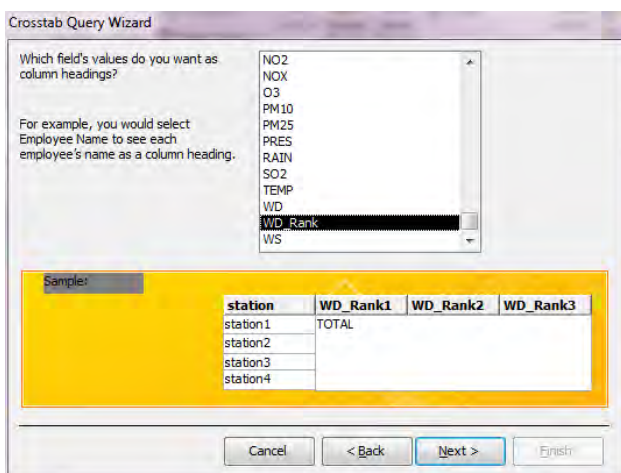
Crosstab Query Wizard

Which field's values do you want as column headings?

For example, you would select Employee Name to see each employee's name as a column heading.

NO2
NOX
O3
PM10
PM25
PRES
RAIN
SO2
TEMP
WD
WD_Rank
WS

Sample:

| station | WD_Rank1 | WD_Rank2 | WD_Rank3 |
|---|---|---|---|
| station1 | TOTAL | | |
| station2 | | | |
| station3 | | | |
| station4 | | | |

Cancel
< Back
Next >
Finish